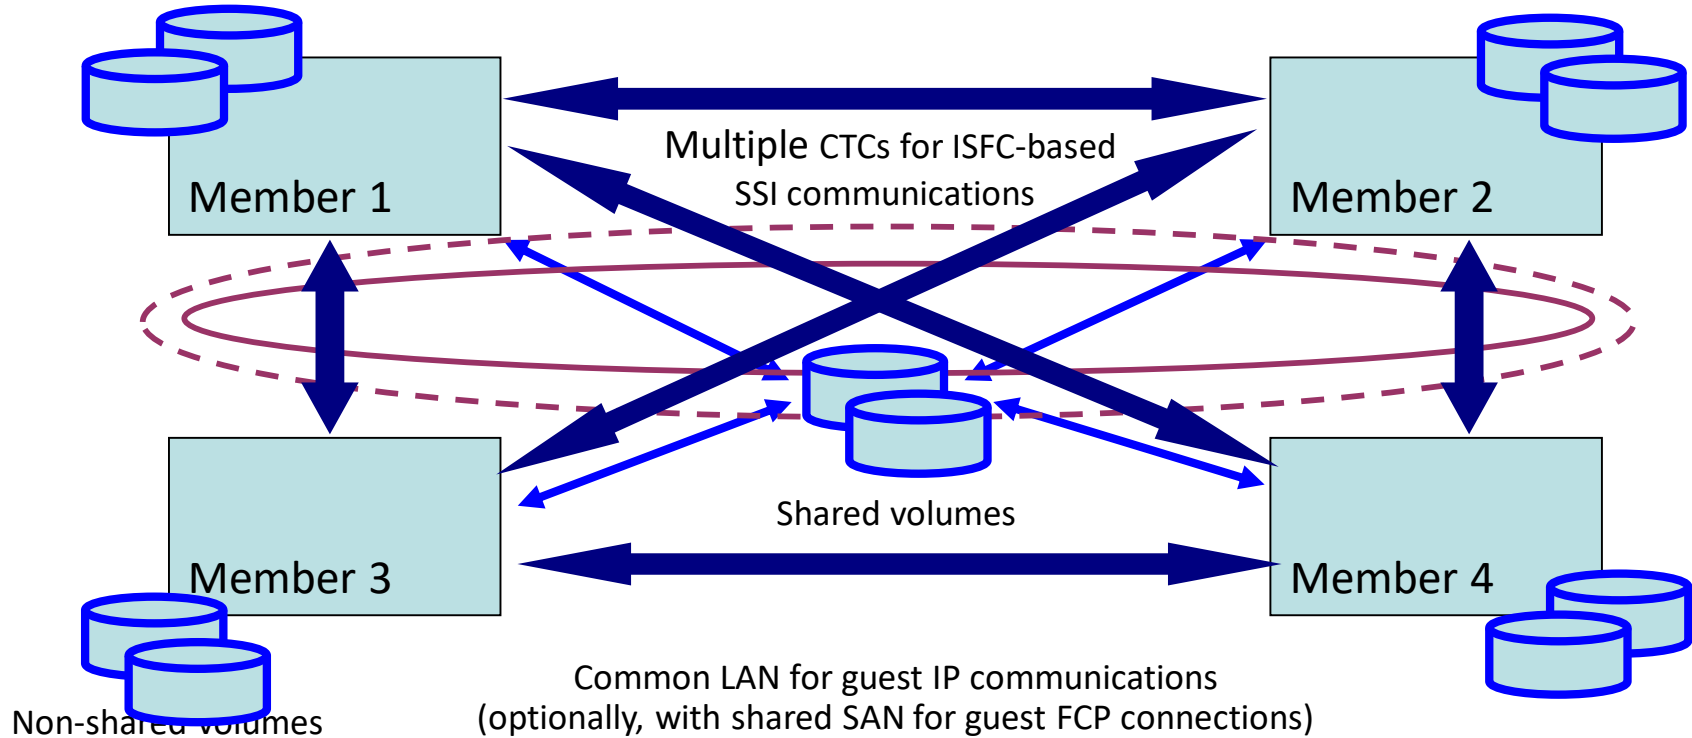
Member 1

Multiple CTCs for ISFC-based SSI communications

Member 2

Member 3

Shared volumes

Member 4

Common LAN for guest IP communications
(optionally, with shared SAN for guest FCP connections)

Non-shared volumes